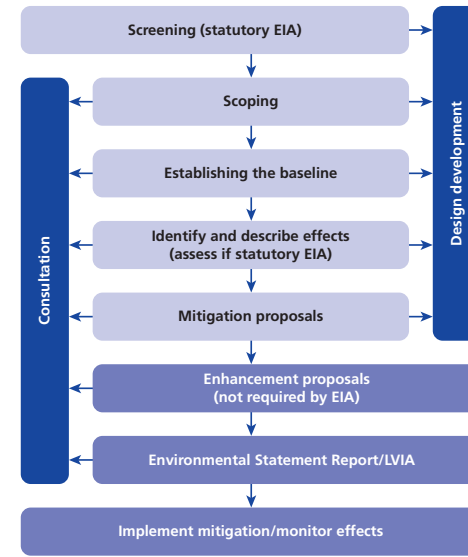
Screening (statutory EIA)

Scoping

Establishing the baseline

Identify and describe effects (assess if statutory EIA)

Mitigation proposals

Enhancement proposals (not required by EIA)

Environmental Statement Report/LVIA

Implement mitigation/monitor effects

Consultation

Design development